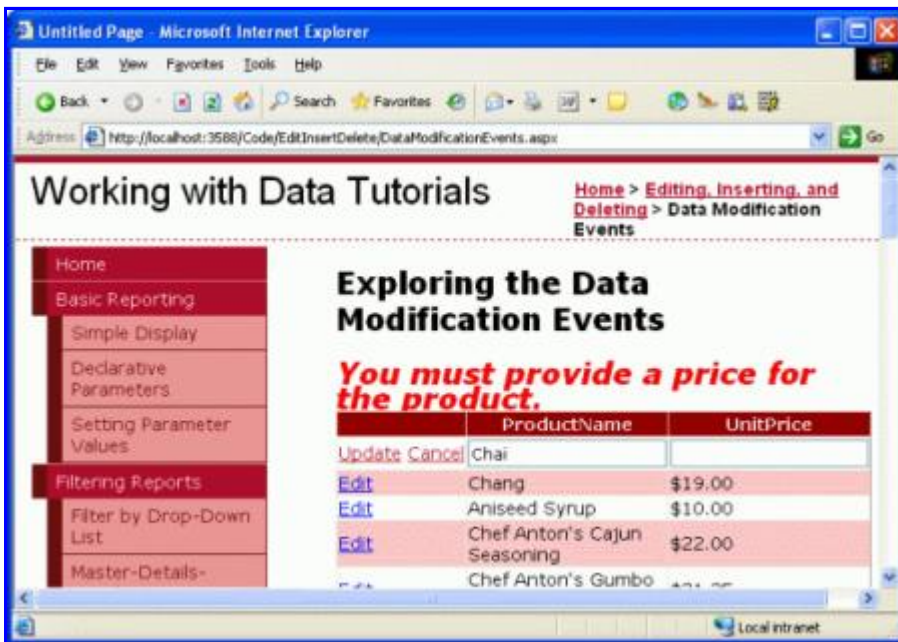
Untitled Page - Microsoft Internet Explorer

File Edit View Favorites Tools Help

Back Search Favorites

Address http://localhost:3588/Code/EditInsertDelete/DataModificationEvents.aspx Go

Working with Data Tutorials

Home > Editing, Inserting, and Deleting > Data Modification Events

Home
Basic Reporting
Simple Display
Declarative Parameters
Setting Parameter Values
Filtering Reports
Filter by Drop-Down List
Master-Details-

Exploring the Data Modification Events

You must provide a price for the product.

| | ProductName | UnitPrice |
|---|---|---|
| Update Cancel | Chai | |
| Edit | Chang | $19.00 |
| Edit | Aniseed Syrup | $10.00 |
| Edit | Chef Anton's Cajun Seasoning | $22.00 |
| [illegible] | Chef Anton's Gumbo | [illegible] |

Local intranet